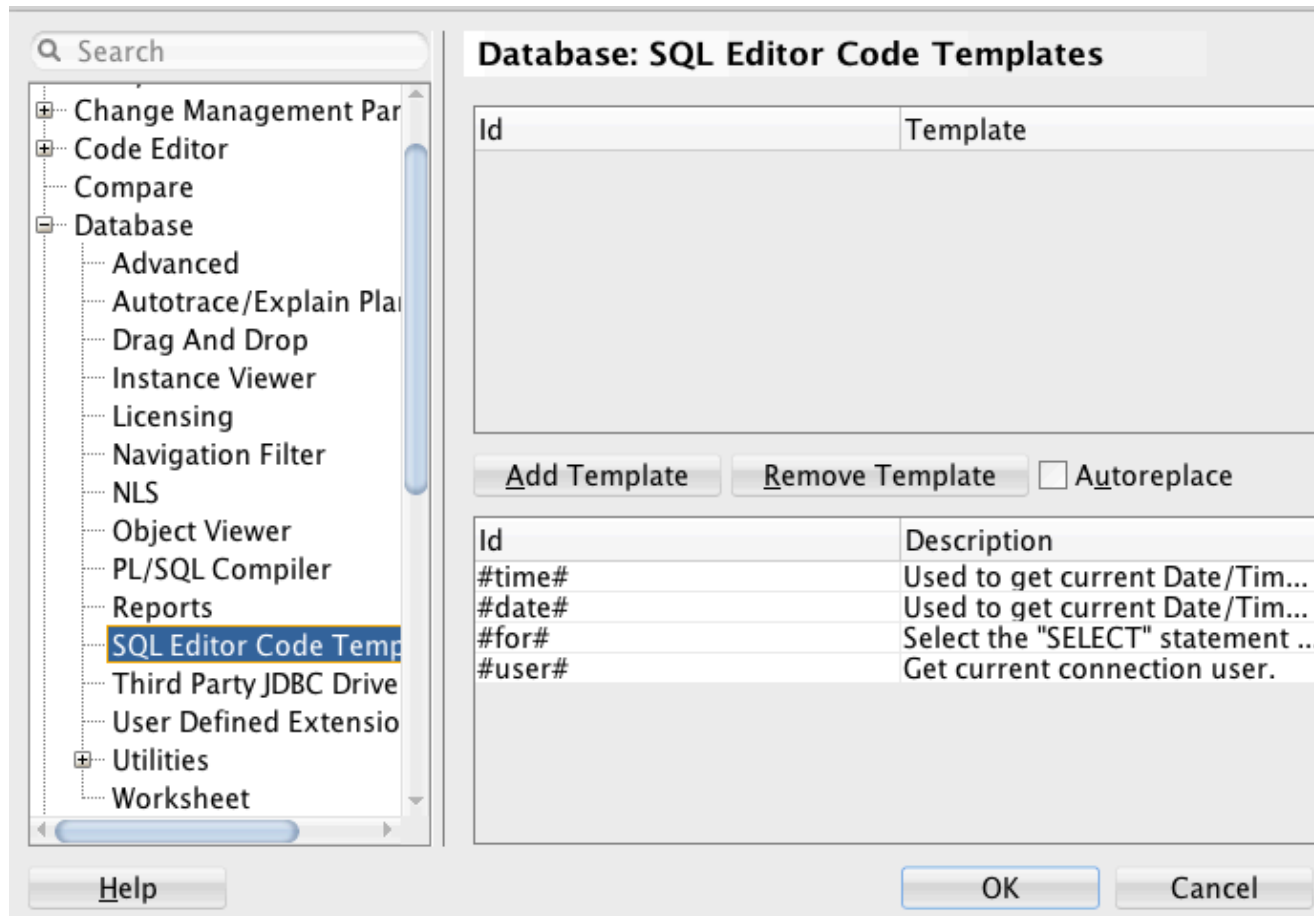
Search

Change Management Par
Code Editor
Compare
Database
Advanced
Autotrace/Explain Plan
Drag And Drop
Instance Viewer
Licensing
Navigation Filter
NLS
Object Viewer
PL/SQL Compiler
Reports
SQL Editor Code Temp
Third Party JDBC Drive
User Defined Extensio
Utilities
Worksheet

Database: SQL Editor Code Templates

| Id | Template |
|---|---|

Add Template   Remove Template   Autoreplace

| Id | Description |
|---|---|
| #time# | Used to get current Date/Tim... |
| #date# | Used to get current Date/Tim... |
| #for# | Select the "SELECT" statement ... |
| #user# | Get current connection user. |

Help

OK   Cancel